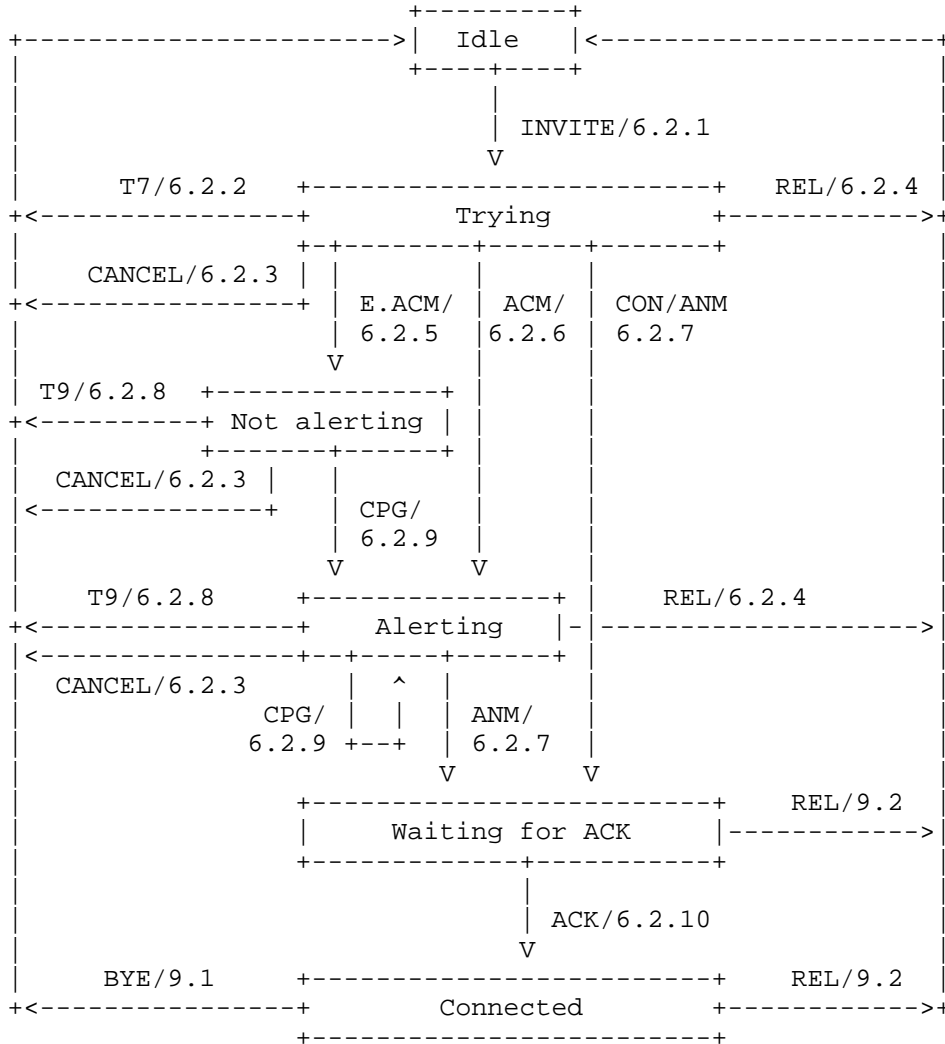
Idle

INVITE/6.2.1

T7/6.2.2

Trying

REL/6.2.4

CANCEL/6.2.3

E.ACM/ 6.2.5

ACM/ 6.2.6

CON/ANM 6.2.7

T9/6.2.8

Not alerting

CANCEL/6.2.3

CPG/ 6.2.9

T9/6.2.8

Alerting

REL/6.2.4

CANCEL/6.2.3

CPG/ 6.2.9

ANM/ 6.2.7

Waiting for ACK

REL/9.2

ACK/6.2.10

BYE/9.1

Connected

REL/9.2